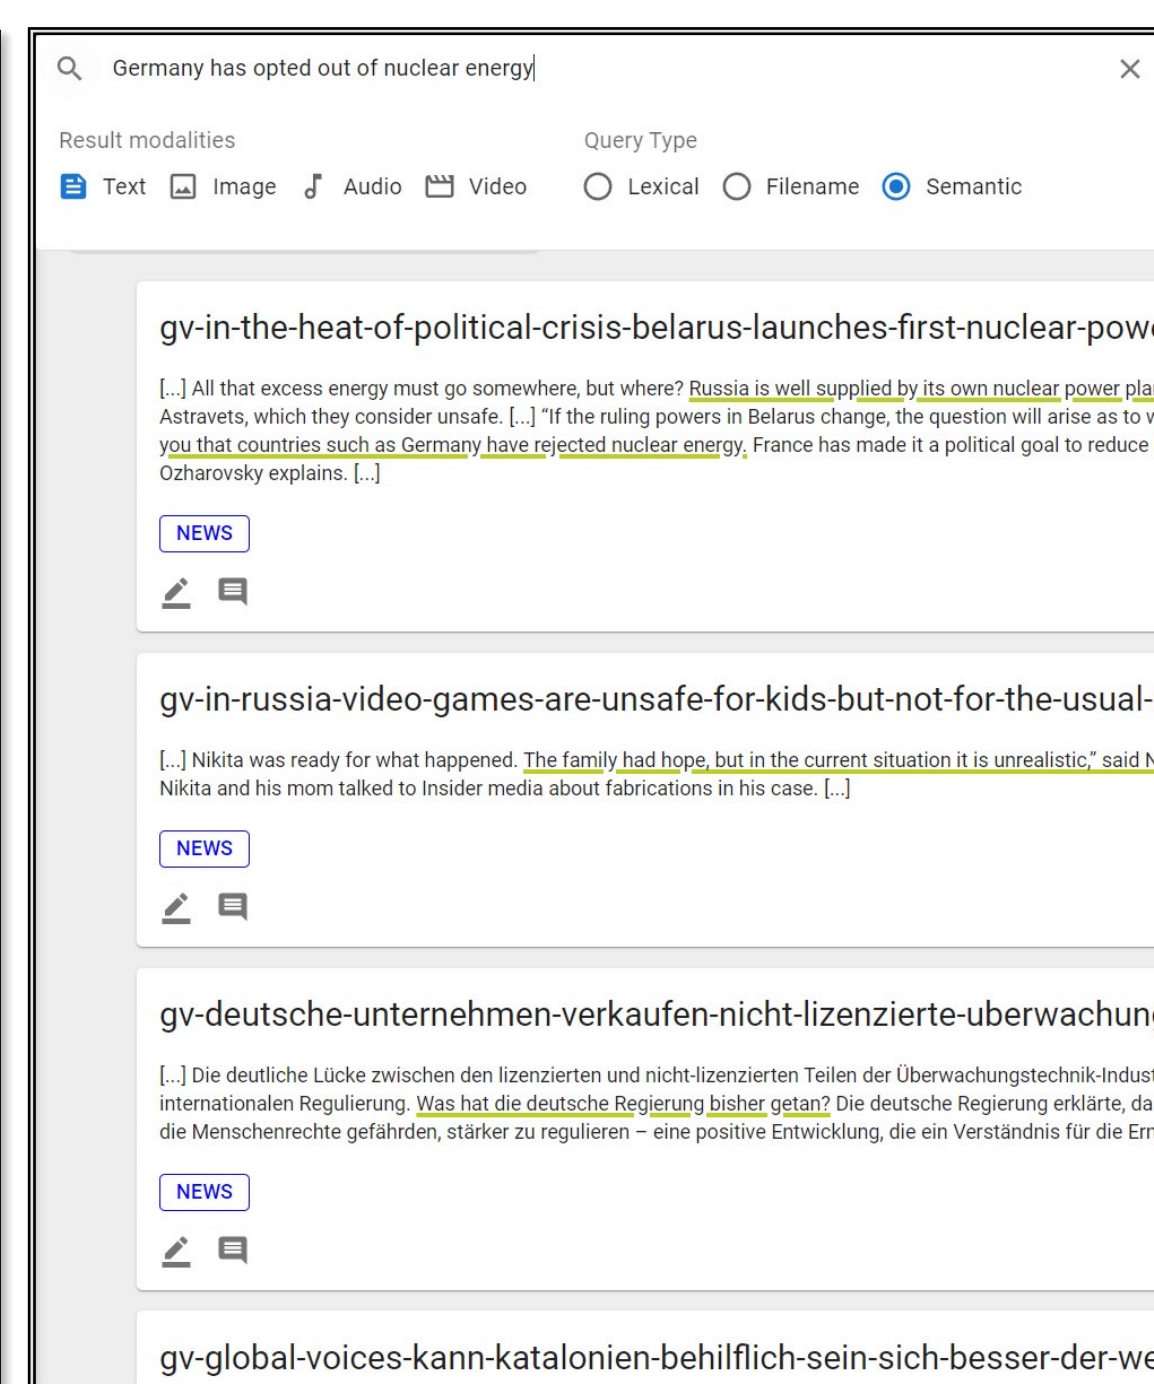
Germany has opted out of nuclear energy

Result modalities

Text Image Audio Video

Query Type

Lexical Filename Semantic

gv-in-the-heat-of-political-crisis-belarus-launches-first-nuclear-pow

[...] All that excess energy must go somewhere, but where? Russia is well supplied by its own nuclear power pla Astravets, which they consider unsafe. [...] "If the ruling powers in Belarus change, the question will arise as to v you that countries such as Germany have rejected nuclear energy. France has made it a political goal to reduce Ozharovsky explains. [...]

NEWS

gv-in-russia-video-games-are-unsafe-for-kids-but-not-for-the-usual-

[...] Nikita was ready for what happened. The family had hope, but in the current situation it is unrealistic," said N Nikita and his mom talked to Insider media about fabrications in his case. [...]

NEWS

gv-deutsche-unternehmen-verkaufen-nicht-lizenzierte-uberwachun

[...] Die deutliche Lücke zwischen den lizenzierten und nicht-lizenzierten Teilen der Überwachungstechnik-Indus internationalen Regulierung. Was hat die deutsche Regierung bisher getan? Die deutsche Regierung erklärte, da die Menschenrechte gefährden, stärker zu regulieren – eine positive Entwicklung, die ein Verständnis für die Err

NEWS

gv-global-voices-kann-katalonien-behilflich-sein-sich-besser-der-we